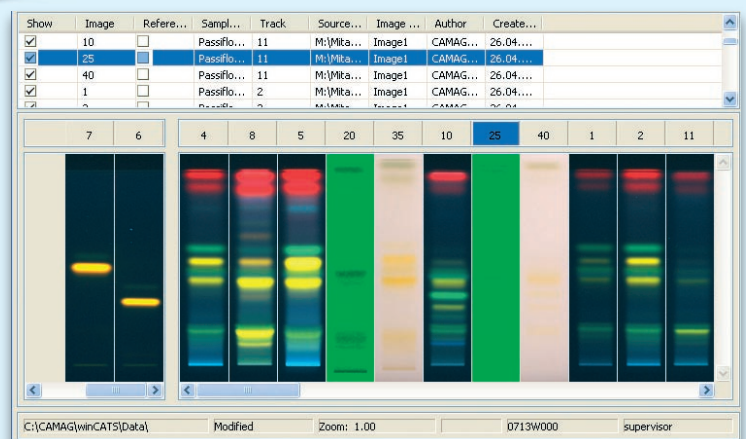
| Show | Image | Refere... | Sampl... | Track | Source... | Image ... | Author | Create... |
|---|---|---|---|---|---|---|---|---|
| ☑ | 10 | ☐ | Passiflo... | 11 | M:\Mita... | Image1 | CAMAG... | 26.04.... |
| ☑ | 25 | ☐ | Passiflo... | 11 | M:\Mita... | Image1 | CAMAG... | 26.04.... |
| ☑ | 40 | ☐ | Passiflo... | 11 | M:\Mita... | Image1 | CAMAG... | 26.04.... |
| ☑ | 1 | ☐ | Passiflo... | 2 | M:\Mita... | Image1 | CAMAG... | 26.04.... |

7 6

4 8 5 20 35 10 25 40 1 2 11

C:\CAMAG\winCATS\Data\ Modified Zoom: 1.00 0713W000 supervisor